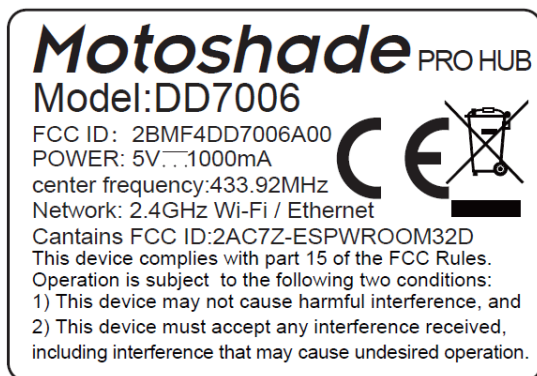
Motoshade PRO HUB
Model:DD7006
FCC ID: 2BMF4DD7006A00
POWER: 5V⎓1000mA
center frequency:433.92MHz
Network: 2.4GHz Wi-Fi / Ethernet
Cantains FCC ID:2AC7Z-ESPWROOM32D
This device complies with part 15 of the FCC Rules. Operation is subject to the following two conditions:
1) This device may not cause harmful interference, and
2) This device must accept any interference received, including interference that may cause undesired operation.

CE